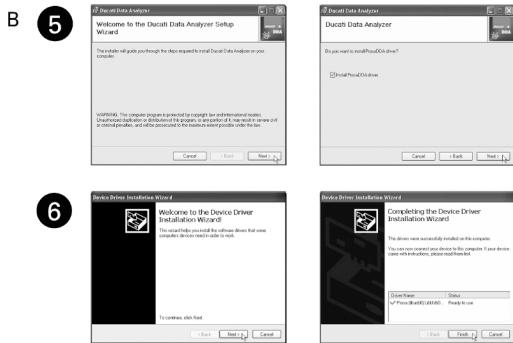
B

5

Ducati Data Analyzer

Welcome to the Ducati Data Analyzer Setup Wizard

The installer will guide you through the steps required to install Ducati Data Analyzer on your computer.

WARNING: This computer program is protected by copyright law and international treaties. Unauthorized duplication or distribution of this program, or any portion of it, may result in severe civil or criminal penalties, and will be prosecuted to the maximum extent possible under the law.

Cancel | < Back | Next >

Ducati Data Analyzer

Ducati Data Analyzer

Do you want to install PicoDDA driver?

Install PicoDDA driver

Cancel | < Back | Next >

6

Device Driver Installation Wizard

Welcome to the Device Driver Installation Wizard!

This wizard helps you install the software drivers that some computers devices need in order to work.

To continue, click Next.

< Back | Next > | Cancel

Device Driver Installation Wizard

Completing the Device Driver Installation Wizard

The drivers were successfully installed on this computer.

You can now connect your device to this computer. If your device came with instructions, please read them first.

| Driver Name | Status |
|---|---|
| Pico (Bluetooth) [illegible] | Ready to use |

< Back | Finish | Cancel